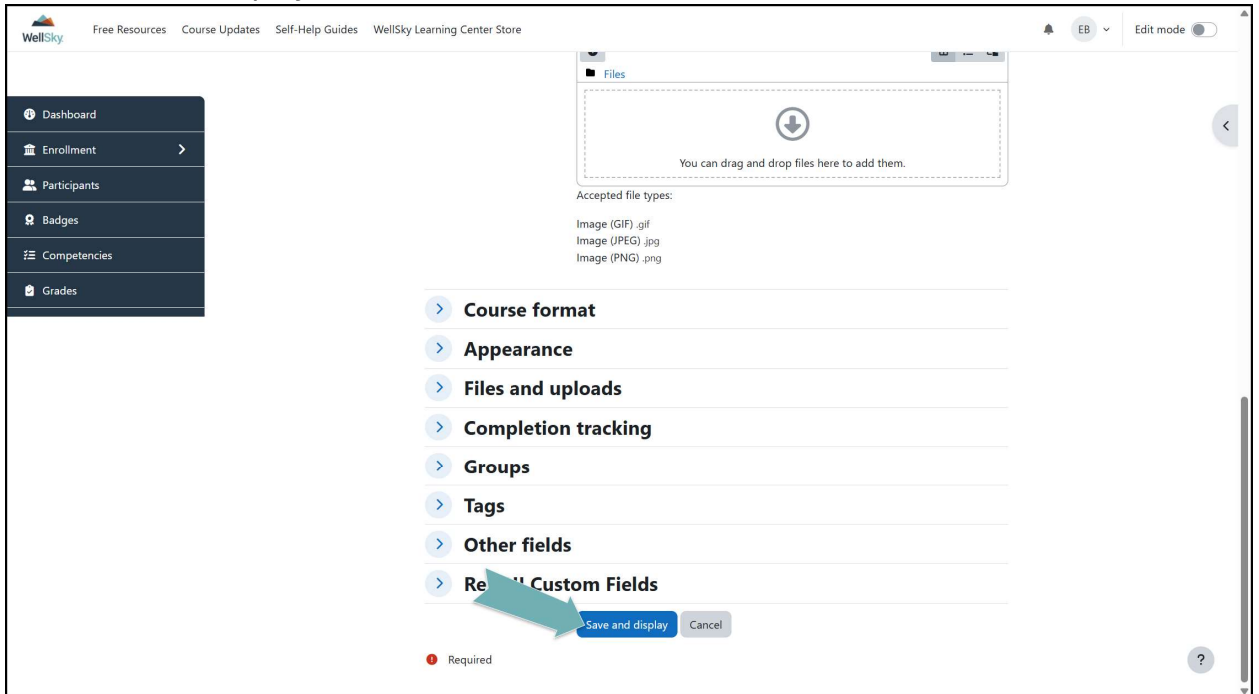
WellSky Free Resources Course Updates Self-Help Guides WellSky Learning Center Store

EB Edit mode

Dashboard
Enrollment
Participants
Badges
Competencies
Grades

Files

You can drag and drop files here to add them.

Accepted file types:

Image (GIF) .gif
Image (JPEG) .jpg
Image (PNG) .png

Course format
Appearance
Files and uploads
Completion tracking
Groups
Tags
Other fields
Re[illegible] Custom Fields

Save and display Cancel

Required

?